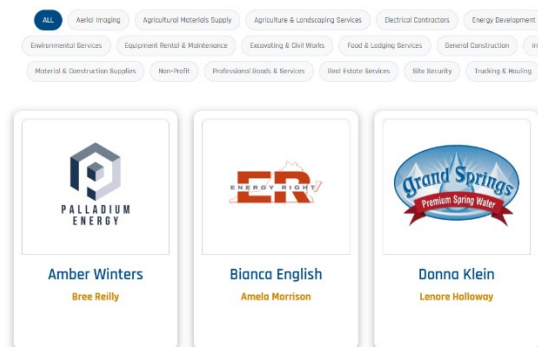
ALL Aerial Imaging Agricultural Materials Supply Agriculture & Landscaping Services Electrical Contractors Energy Development
Environmental Services Equipment Rental & Maintenance Excavating & Civil Works Food & Lodging Services General Construction In
Material & Construction Supplies Non-Profit Professional Bonds & Services Real Estate Services Site Security Trucking & Hauling

PALLADIUM ENERGY

Amber Winters

Bree Reilly

ER ENERGY RIGHT

Bianca English

Amela Morrison

Grand Springs Premium Spring Water

Donna Klein

Lenore Holloway